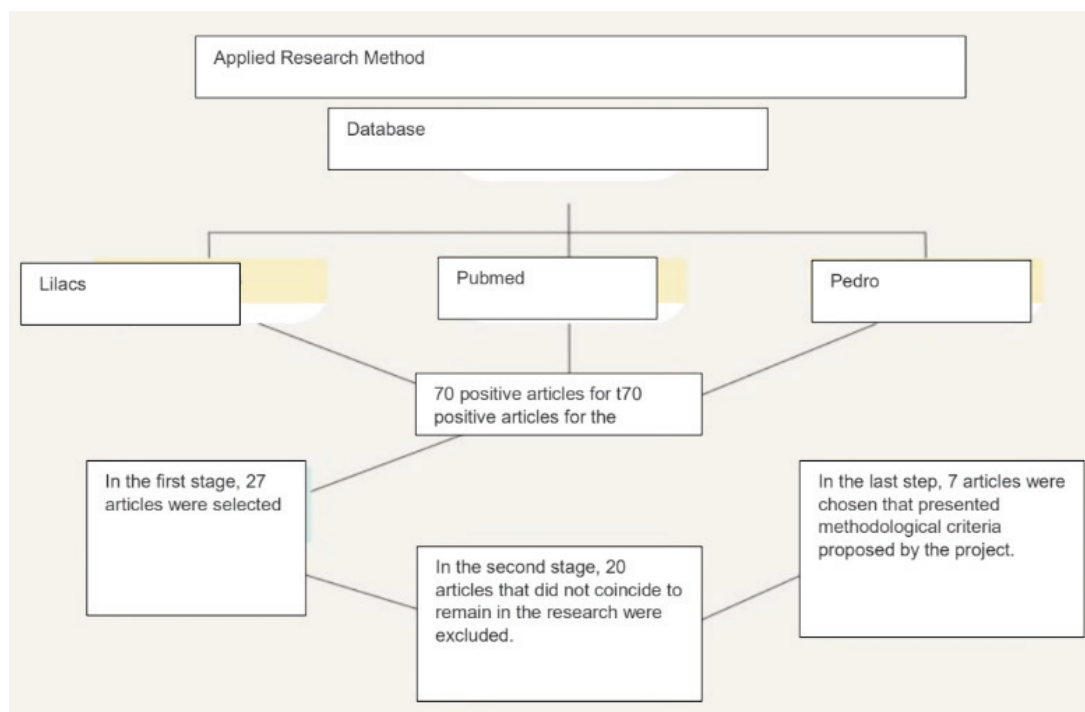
Applied Research Method

Database

Lilacs

Pubmed

Pedro

70 positive articles for t70 positive articles for the

In the first stage, 27 articles were selected

In the second stage, 20 articles that did not coincide to remain in the research were excluded.

In the last step, 7 articles were chosen that presented methodological criteria proposed by the project.